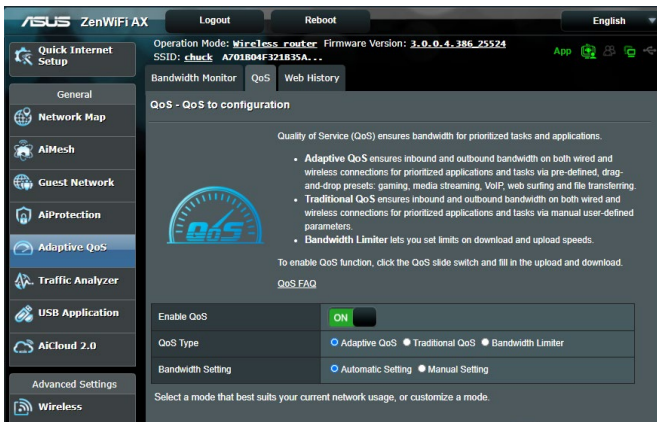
ASUS ZenWiFi AX

Logout

Reboot

English

Quick Internet Setup

Operation Mode: Wireless router Firmware Version: 3.0.0.4.386_25524
SSID: chuck A701B04F321B35A...

App

Bandwidth Monitor

QoS

Web History

General

Network Map

AiMesh

Guest Network

AiProtection

Adaptive QoS

Traffic Analyzer

USB Application

AiCloud 2.0

Advanced Settings

Wireless

QoS - QoS to configuration

QoS

Quality of Service (QoS) ensures bandwidth for prioritized tasks and applications.

• Adaptive QoS ensures inbound and outbound bandwidth on both wired and wireless connections for prioritized applications and tasks via pre-defined, drag-and-drop presets: gaming, media streaming, VoIP, web surfing and file transferring.
• Traditional QoS ensures inbound and outbound bandwidth on both wired and wireless connections for prioritized applications and tasks via manual user-defined parameters.
• Bandwidth Limiter lets you set limits on download and upload speeds.

To enable QoS function, click the QoS slide switch and fill in the upload and download.

QoS FAQ

| Enable QoS | ON |
|---|---|
| QoS Type | Adaptive QoS Traditional QoS Bandwidth Limiter |
| Bandwidth Setting | Automatic Setting Manual Setting |

Select a mode that best suits your current network usage, or customize a mode.